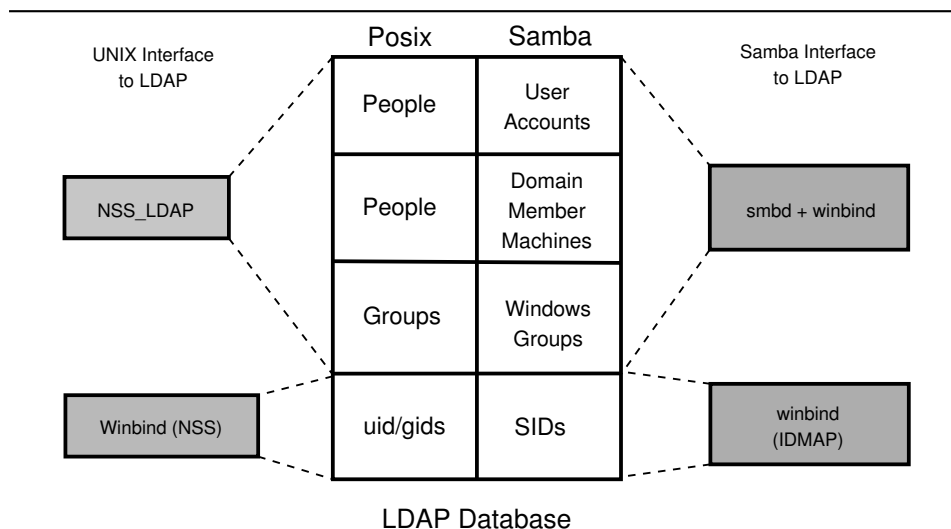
UNIX Interface to LDAP

NSS_LDAP

Winbind (NSS)

| Posix | Samba |
|---|---|
| People | User Accounts |
| People | Domain Member Machines |
| Groups | Windows Groups |
| uid/gids | SIDs |

Samba Interface to LDAP

smbd + winbind

winbind (IDMAP)

LDAP Database